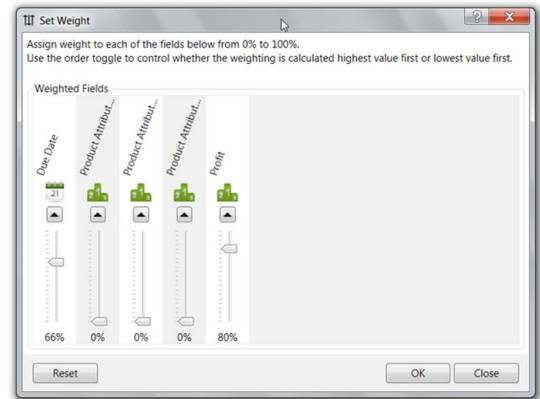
Set Weight

?

Assign weight to each of the fields below from 0% to 100%.
Use the order toggle to control whether the weighting is calculated highest value first or lowest value first.

Weighted Fields

Due Date
Product Attribut...
Product Attribut...
Product Attribut...
Profit

21

66%
0%
0%
0%
80%

Reset
OK
Close